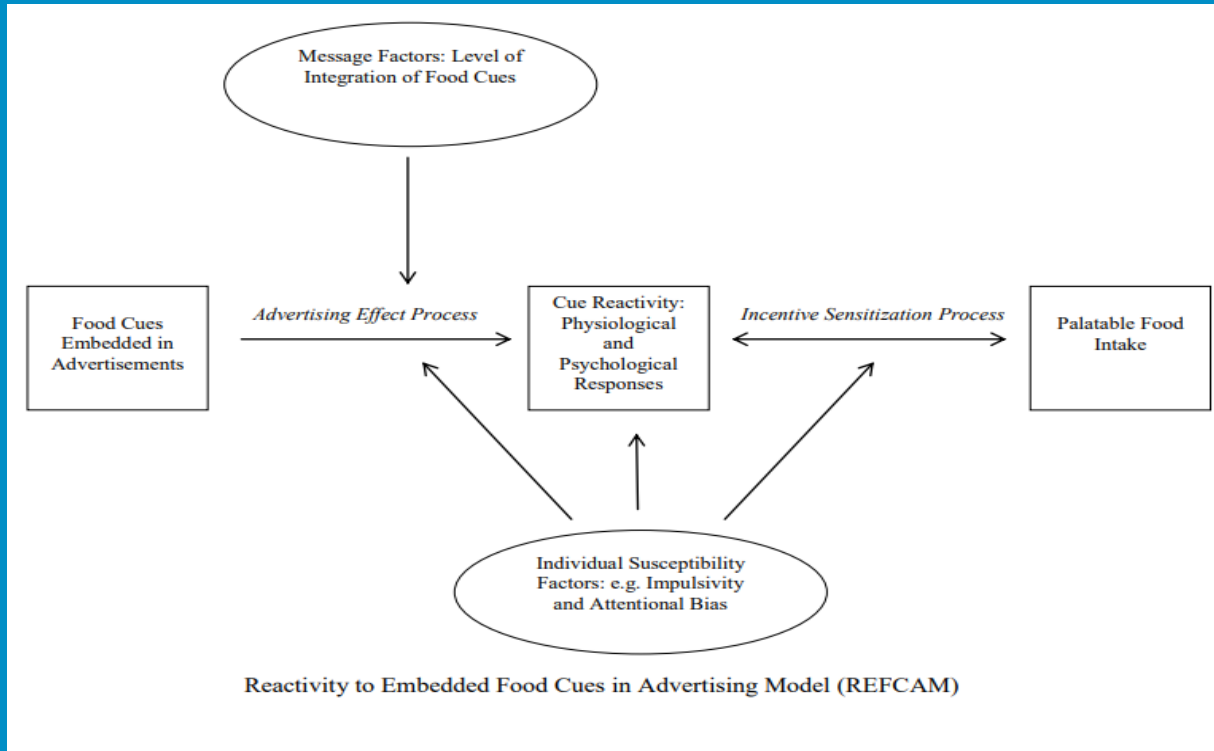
Message Factors: Level of Integration of Food Cues

Food Cues Embedded in Advertisements

Advertising Effect Process

Cue Reactivity: Physiological and Psychological Responses

Incentive Sensitization Process

Palatable Food Intake

Individual Susceptibility Factors: e.g. Impulsivity and Attentional Bias

Reactivity to Embedded Food Cues in Advertising Model (REFCAM)